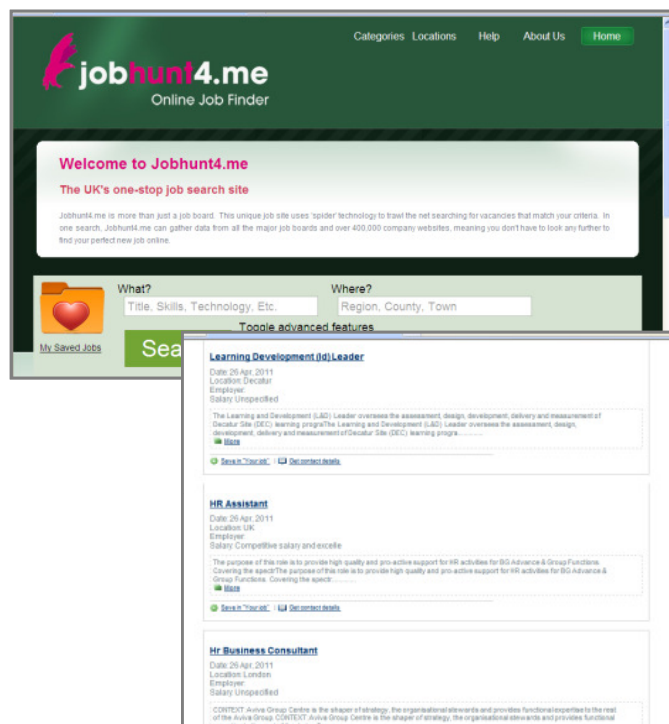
jobhunt4.me
Online Job Finder

Categories Locations Help About Us Home

Welcome to Jobhunt4.me

The UK's one-stop job search site

Jobhunt4.me is more than just a job board. This unique job site uses 'spider' technology to trawl the net searching for vacancies that match your criteria. In one search, Jobhunt4.me can gather data from all the major job boards and over 400,000 company websites, meaning you don't have to look any further to find your perfect new job online.

What?
Title, Skills, Technology, Etc.

Where?
Region, County, Town

Toggle advanced features

My Saved Jobs

Sea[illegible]

Learning Development (ld) Leader
Date: 26 Apr, 2011
Location: Decatur
Employer:
Salary: Unspecified

The Learning and Development (L&D) Leader oversees the assessment, design, development, delivery and measurement of Decatur Site (DEC) learning prograThe Learning and Development (L&D) Leader oversees the assessment, design, development, delivery and measurement of Decatur Site (DEC) learning progra..........
More

Save in "Your job" | Get contact details

HR Assistant
Date: 26 Apr, 2011
Location: UK
Employer:
Salary: Competitive salary and excelle

The purpose of this role is to provide high quality and pro-active support for HR activities for BG Advance & Group Functions. Covering the spectrThe purpose of this role is to provide high quality and pro-active support for HR activities for BG Advance & Group Functions. Covering the spectr.........
More

Save in "Your job" | Get contact details

Hr Business Consultant
Date: 26 Apr, 2011
Location: London
Employer:
Salary: Unspecified

CONTEXT: Aviva Group Centre is the shaper of strategy, the organisational stewards and provides functional expertise to the rest of the Aviva Group. CONTEXT: Aviva Group Centre is the shaper of strategy, the organisational stewards and provides functional